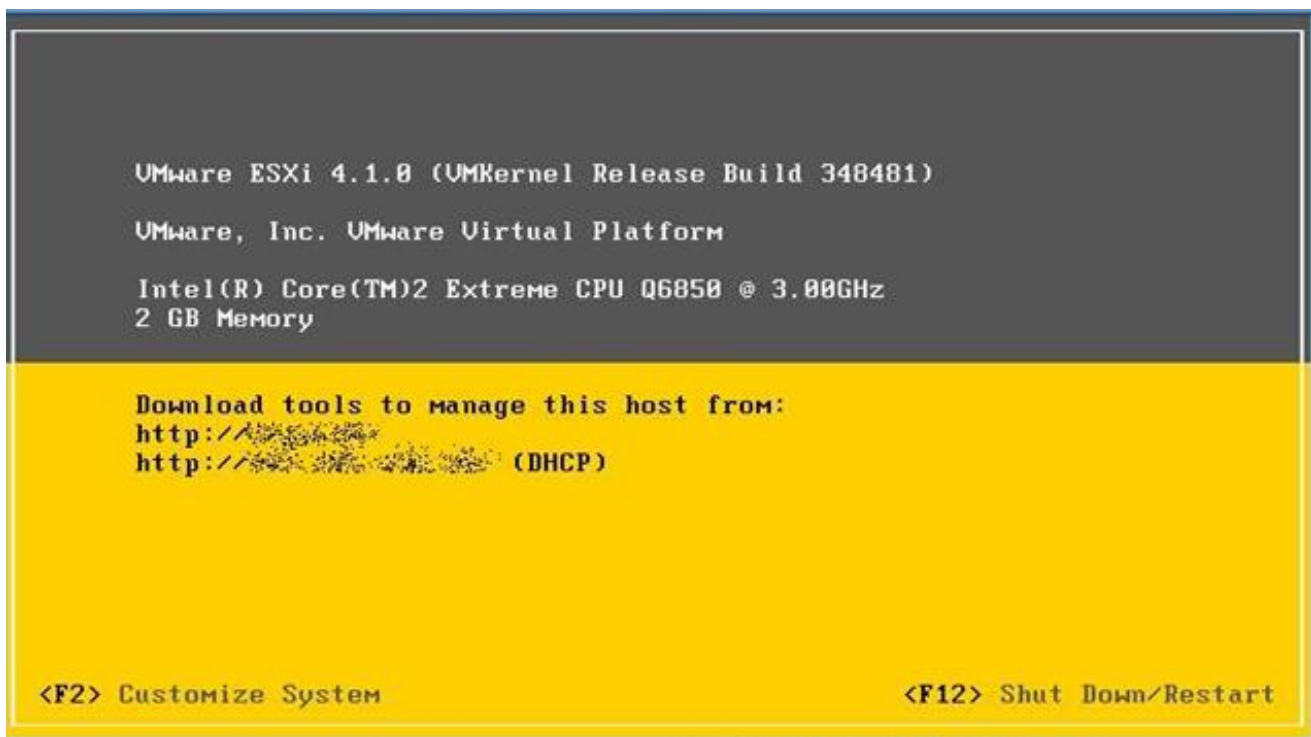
VMware ESXi 4.1.0 (VMKernel Release Build 348481)

VMware, Inc. VMware Virtual Platform

Intel(R) Core(TM)2 Extreme CPU Q6850 @ 3.00GHz
2 GB Memory

Download tools to manage this host from:
http://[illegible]
http://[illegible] (DHCP)

<F2> Customize System

<F12> Shut Down/Restart